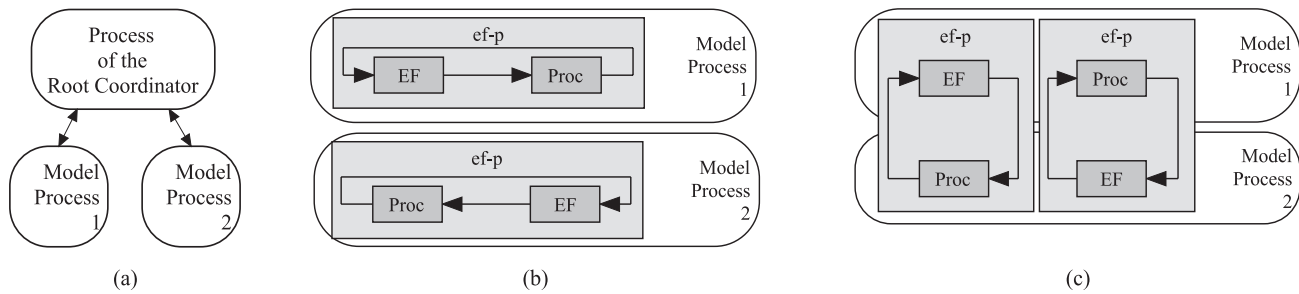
Process of the Root Coordinator

Model Process 1

Model Process 2

(a)

ef-p

EF

Proc

Model Process 1

ef-p

Proc

EF

Model Process 2

(b)

ef-p

EF

Proc

ef-p

Proc

EF

Model Process 1

Model Process 2

(c)